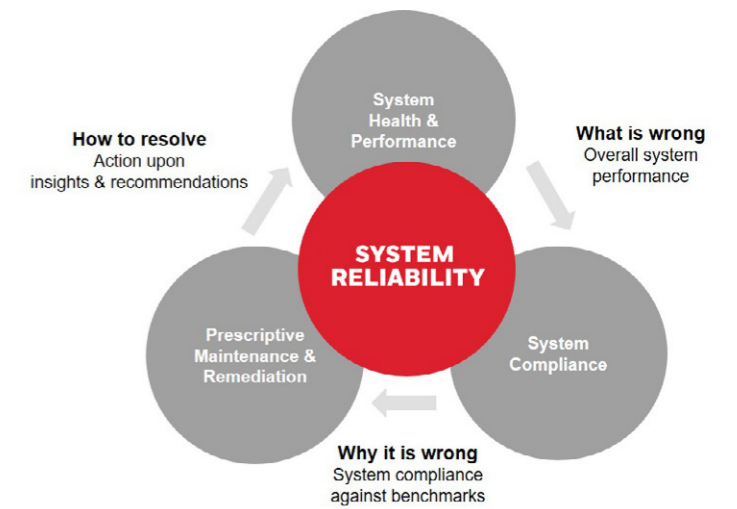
System Health & Performance

What is wrong
Overall system performance

SYSTEM RELIABILITY

System Compliance

Why it is wrong
System compliance against benchmarks

Prescriptive Maintenance & Remediation

How to resolve
Action upon insights & recommendations